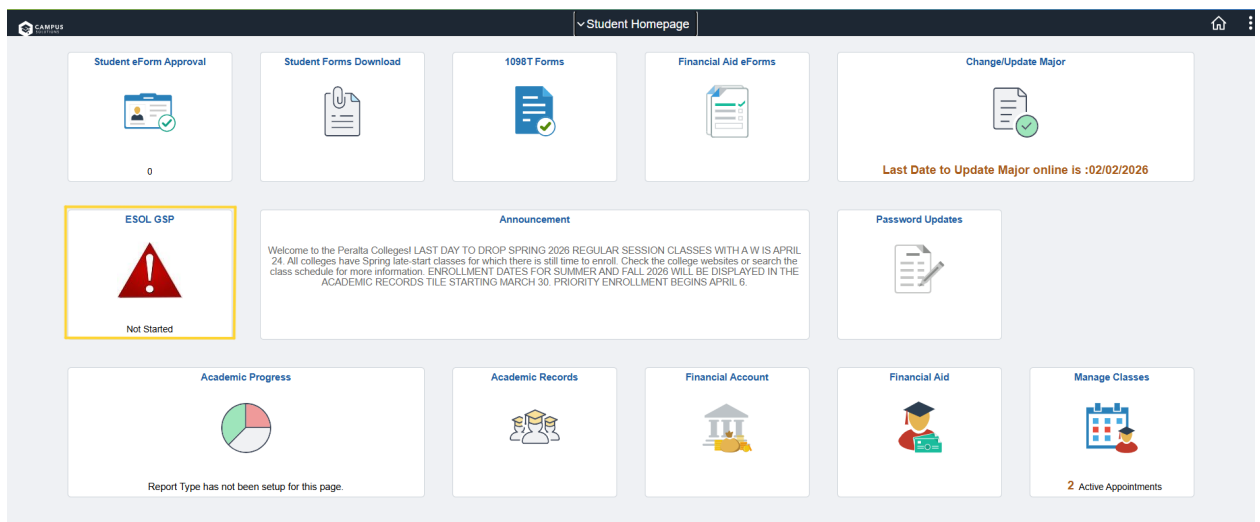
CAMPUS SOLUTIONS

Student Homepage

Student eForm Approval

0

Student Forms Download

1098T Forms

Financial Aid eForms

Change/Update Major

Last Date to Update Major online is :02/02/2026

ESOL GSP

Not Started

Announcement

Welcome to the Peralta Colleges! LAST DAY TO DROP SPRING 2026 REGULAR SESSION CLASSES WITH A W IS APRIL 24. All colleges have Spring late-start classes for which there is still time to enroll. Check the college websites or search the class schedule for more information. ENROLLMENT DATES FOR SUMMER AND FALL 2026 WILL BE DISPLAYED IN THE ACADEMIC RECORDS TILE STARTING MARCH 30. PRIORITY ENROLLMENT BEGINS APRIL 6.

Password Updates

Academic Progress

Report Type has not been setup for this page.

Academic Records

Financial Account

Financial Aid

Manage Classes

2 Active Appointments